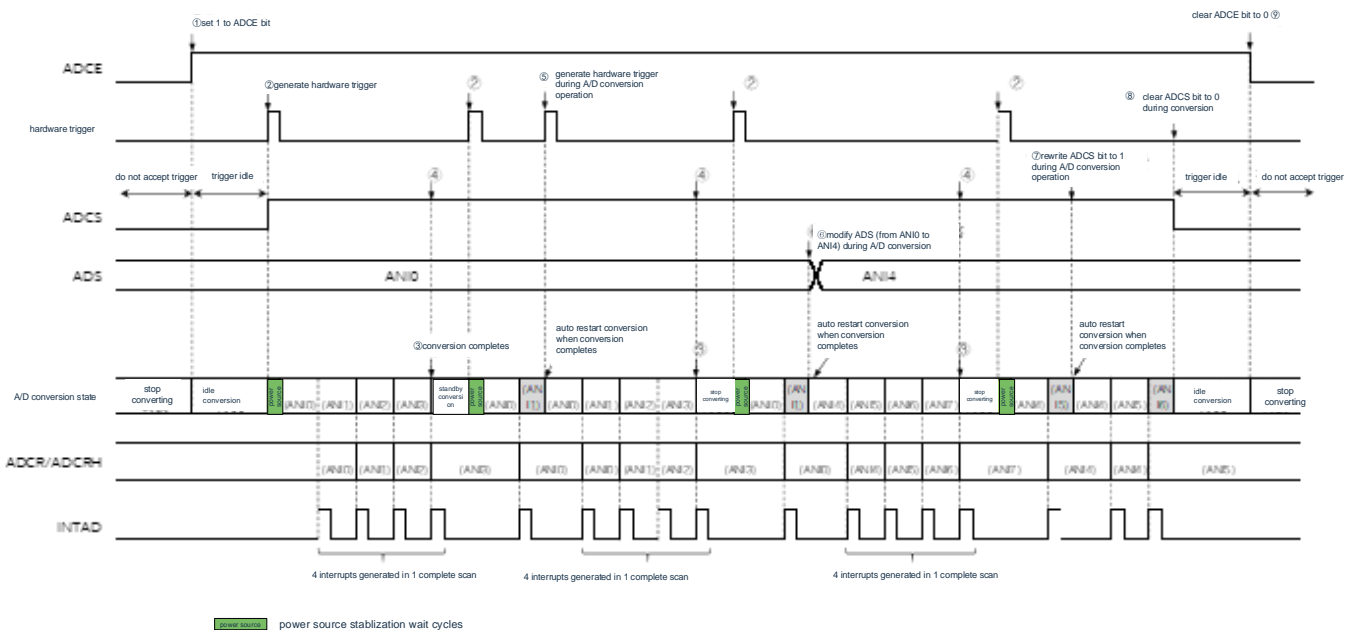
①set 1 to ADCE bit

clear ADCE bit to 0 ⑨

ADCE

②generate hardware trigger

②

⑤ generate hardware trigger during A/D conversion operation

②

②

⑧ clear ADCS bit to 0 during conversion

hardware trigger

do not accept trigger

trigger idle

④

④

④

⑦rewrite ADCS bit to 1 during A/D conversion operation

trigger idle

do not accept trigger

ADCS

⑥modify ADS (from ANI0 to ANI4) during A/D conversion

ADS

ANI0

ANI4

③conversion completes

auto restart conversion when conversion completes

③

auto restart conversion when conversion completes

③

auto restart conversion when conversion completes

A/D conversion state

stop converting

idle conversion

power source

(ANI0)

(ANI1)

(ANI2)

(ANI3)

standby conversion

power source

(ANI0)

(ANI1)

(ANI0)

(ANI1)

(ANI2)

(ANI3)

stop converting

power source

(ANI0)

(ANI1)

(ANI4)

(ANI5)

(ANI6)

(ANI7)

stop converting

power source

(ANI4)

(ANI5)

(ANI4)

(ANI5)

(ANI6)

idle conversion

stop converting

ADCR/ADCRH

(ANI0)

(ANI1)

(ANI2)

(ANI3)

(ANI0)

(ANI1)

(ANI2)

(ANI3)

(ANI0)

(ANI4)

(ANI5)

(ANI6)

(ANI7)

(ANI4)

(ANI4)

(ANI5)

INTAD

4 interrupts generated in 1 complete scan

4 interrupts generated in 1 complete scan

4 interrupts generated in 1 complete scan

power source

power source stablization wait cycles